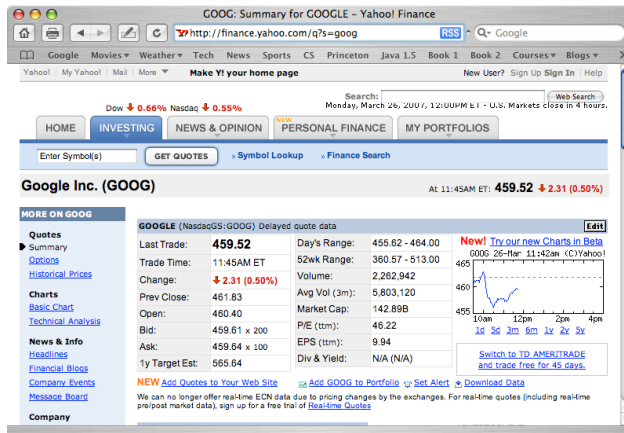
GOOG: Summary for GOOGLE - Yahoo! Finance

http://finance.yahoo.com/q?s=goog RSS Q- Google

Google Movies Weather Tech News Sports CS Princeton Java 1.5 Book 1 Book 2 Courses Blogs

Yahoo! | My Yahoo! | Mail | More Make Y! your home page New User? Sign Up Sign In | Help

Search: Web Search

Dow 0.66% Nasdaq 0.55% Monday, March 26, 2007, 12:00PM ET - U.S. Markets close in 4 hours.

HOME INVESTING NEWS & OPINION NEW PERSONAL FINANCE MY PORTFOLIOS

Enter Symbol(s) GET QUOTES » Symbol Lookup » Finance Search

Google Inc. (GOOG) At 11:45AM ET: 459.52 2.31 (0.50%)

MORE ON GOOG

Quotes
Summary
Options
Historical Prices

Charts
Basic Chart
Technical Analysis

News & Info
Headlines
Financial Blogs
Company Events
Message Board

Company

GOOGLE (NasdaqGS:GOOG) Delayed quote data Edit

| Last Trade: | 459.52 | Day's Range: | 455.62 - 464.00 |
|---|---|---|---|
| Trade Time: | 11:45AM ET | 52wk Range: | 360.57 - 513.00 |
| Change: | 2.31 (0.50%) | Volume: | 2,262,942 |
| Prev Close: | 461.83 | Avg Vol (3m): | 5,803,120 |
| Open: | 460.40 | Market Cap: | 142.89B |
| Bid: | 459.61 x 200 | P/E (ttm): | 46.22 |
| Ask: | 459.64 x 100 | EPS (ttm): | 9.94 |
| 1y Target Est: | 565.64 | Div & Yield: | N/A (N/A) |

New! Try our new Charts in Beta

GOOG 26-Mar 11:42am (C)Yahoo!
465
460
455
10am 12pm 2pm 4pm
1d 5d 3m 6m 1y 2y 5y

Switch to TD AMERITRADE and trade free for 45 days.

NEW Add Quotes to Your Web Site Add GOOG to Portfolio Set Alert Download Data

We can no longer offer real-time ECN data due to pricing changes by the exchanges. For real-time quotes (including real-time pre/post market data), sign up for a free trial of Real-time Quotes